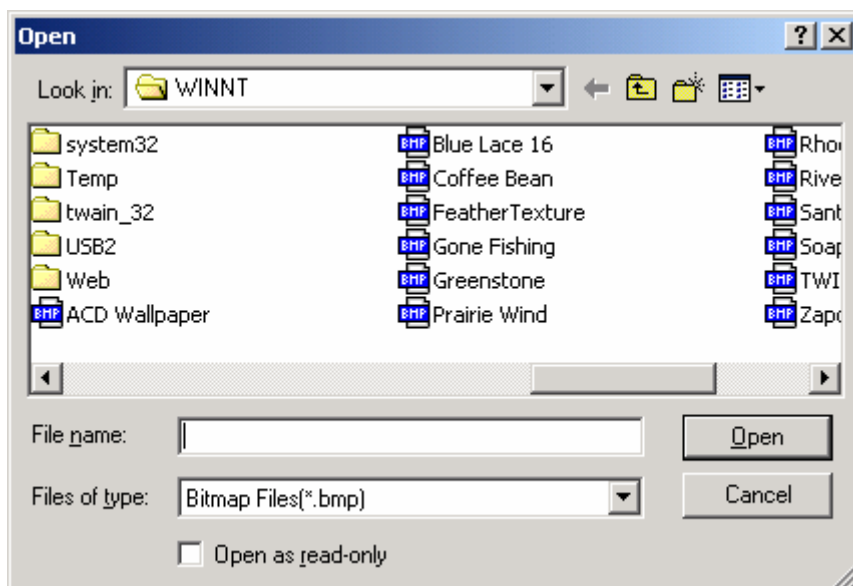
Open

?

Look in: WINNT

system32
Temp
twain_32
USB2
Web
BMP ACD Wallpaper

BMP Blue Lace 16
BMP Coffee Bean
BMP FeatherTexture
BMP Gone Fishing
BMP Greenstone
BMP Prairie Wind

BMP Rho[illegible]
BMP Rive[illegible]
BMP Sant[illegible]
BMP Soap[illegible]
BMP TWI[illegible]
BMP Zap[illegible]

File name:
Files of type: Bitmap Files(*.bmp)

Open
Cancel

Open as read-only